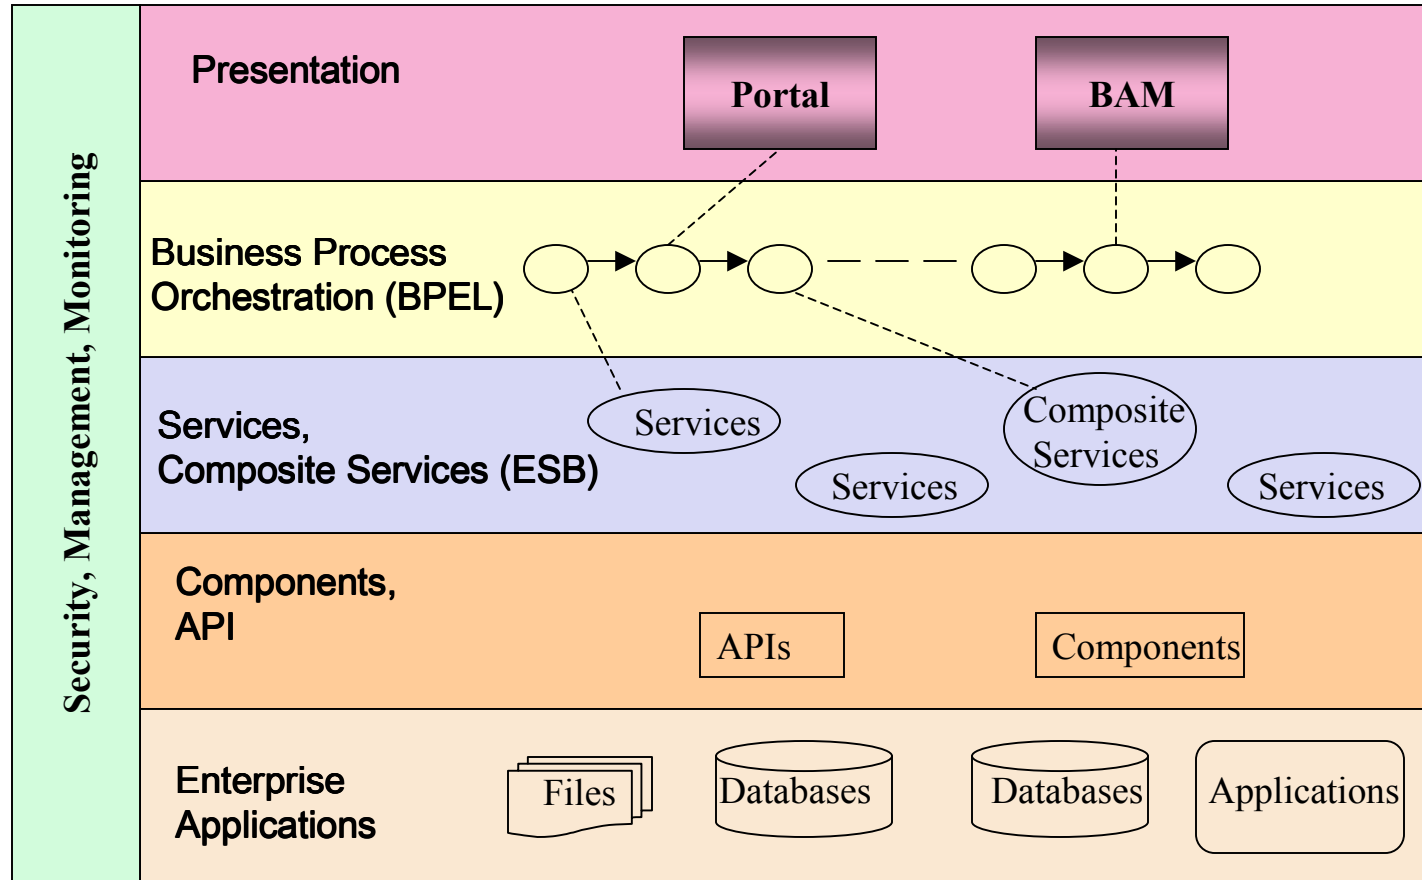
Security, Management, Monitoring

Presentation

Portal

BAM

Business Process Orchestration (BPEL)

Services, Composite Services (ESB)

Services

Composite Services

Services

Services

Components, API

APIs

Components

Enterprise Applications

Files

Databases

Databases

Applications